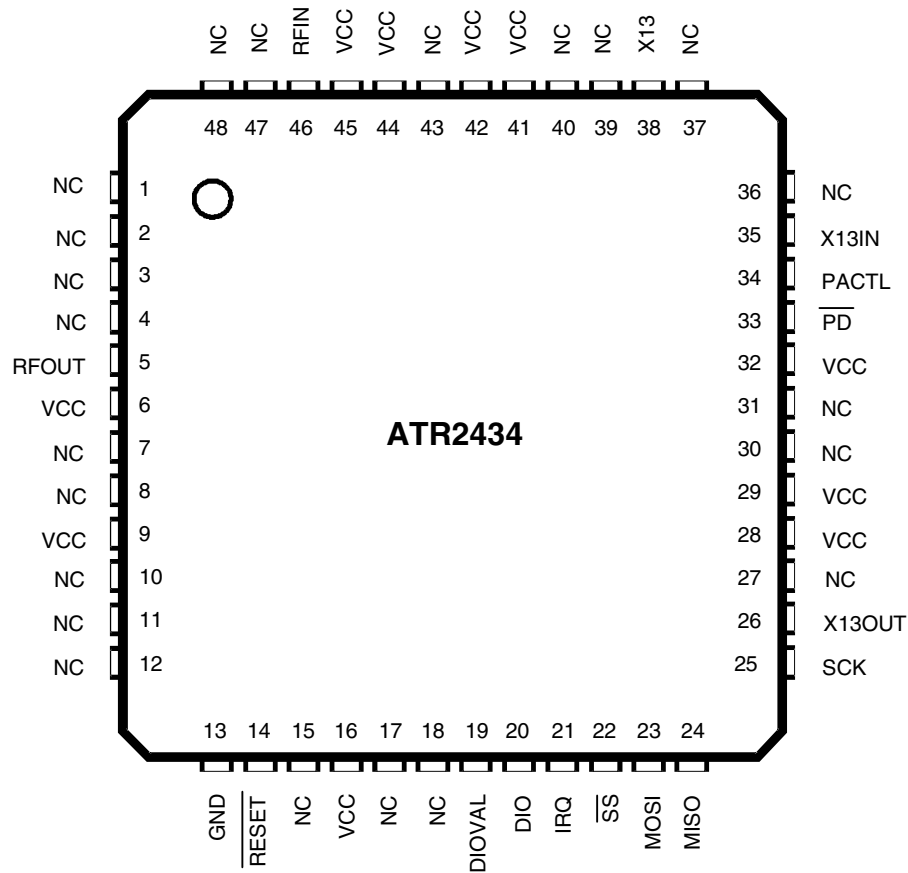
NC NC RFIN VCC VCC NC VCC VCC NC NC X13 NC

48 47 46 45 44 43 42 41 40 39 38 37

NC 1
NC 2
NC 3
NC 4
RFOUT 5
VCC 6
NC 7
NC 8
VCC 9
NC 10
NC 11
NC 12

36 NC
35 X13IN
34 PACTL
33 $\overline{PD}$
32 VCC
31 NC
30 NC
29 VCC
28 VCC
27 NC
26 X13OUT
25 SCK

ATR2434

13 14 15 16 17 18 19 20 21 22 23 24

GND $\overline{RESET}$ NC VCC NC NC DIOVAL DIO IRQ $\overline{SS}$ MOSI MISO